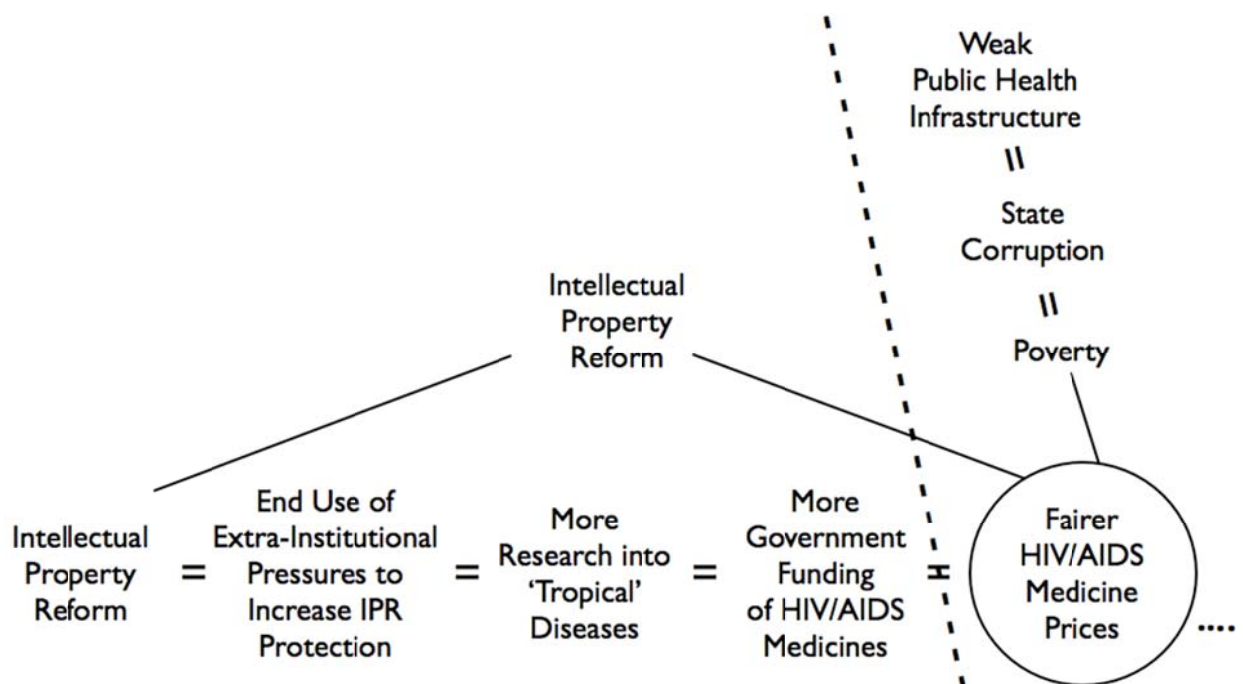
Weak Public Health Infrastructure

=

State Corruption

=

Poverty

Intellectual Property Reform

Intellectual Property Reform = End Use of Extra-Institutional Pressures to Increase IPR Protection = More Research into 'Tropical' Diseases = More Government Funding of HIV/AIDS Medicines = Fairer HIV/AIDS Medicine Prices ....